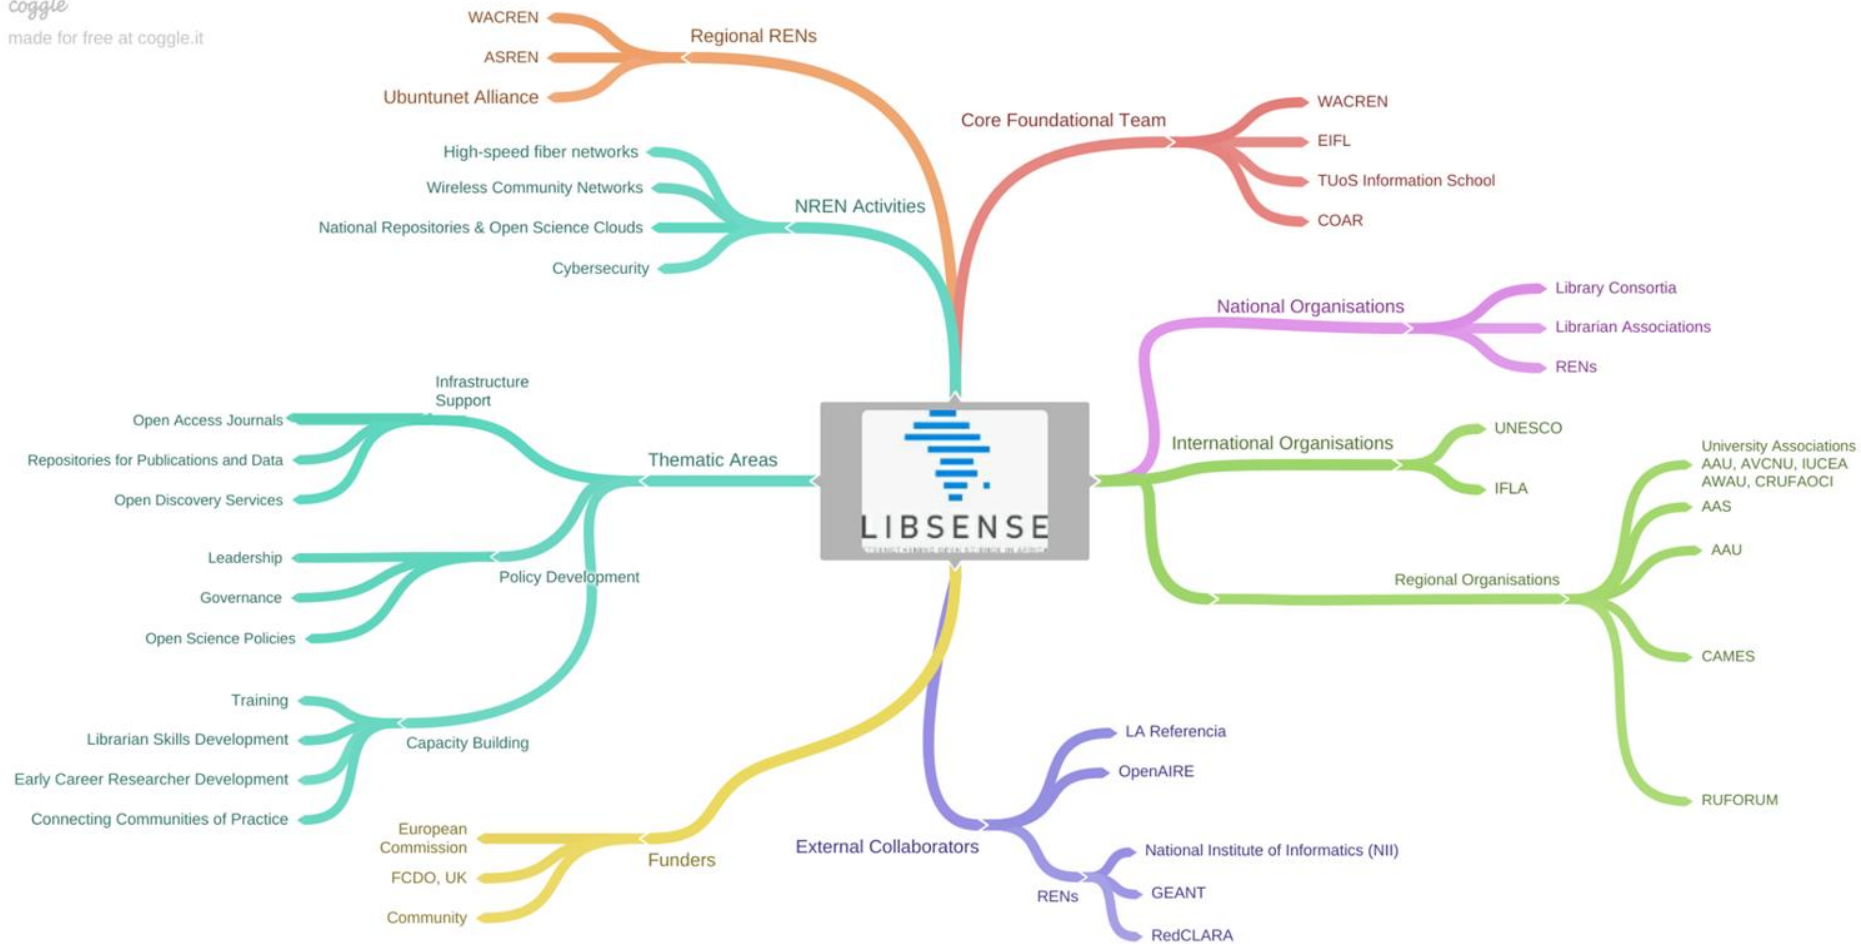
coggle
made for free at coggle.it

Regional RENs
WACREN
ASREN
Ubuntunet Alliance

Core Foundational Team
WACREN
EIFL
TUoS Information School
COAR

NREN Activities
High-speed fiber networks
Wireless Community Networks
National Repositories & Open Science Clouds
Cybersecurity

National Organisations
Library Consortia
Librarian Associations
RENs

LIBSENSE
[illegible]

Thematic Areas
Infrastructure Support
Open Access Journals
Repositories for Publications and Data
Open Discovery Services
Policy Development
Leadership
Governance
Open Science Policies
Capacity Building
Training
Librarian Skills Development
Early Career Researcher Development
Connecting Communities of Practice

International Organisations
UNESCO
IFLA

Regional Organisations
University Associations AAU, AVCNU, IUCEA AWAU, CRUFAOCI
AAS
AAU
CAMES
RUFORUM

Funders
European Commission
FCDO, UK
Community

External Collaborators
LA Referencia
OpenAIRE
RENs
National Institute of Informatics (NII)
GEANT
RedCLARA